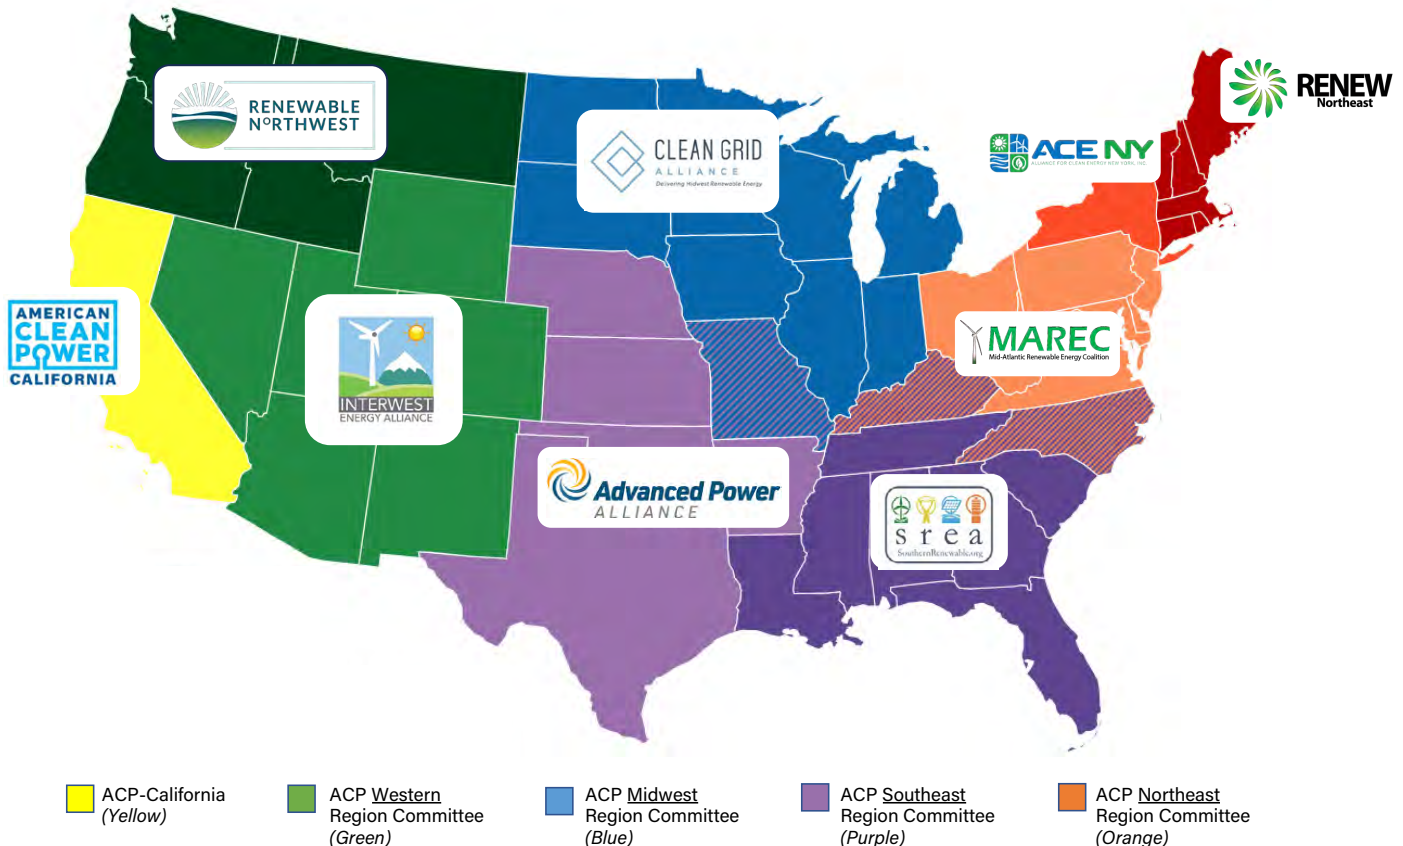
RENEWABLE NORTHWEST

CLEAN GRID ALLIANCE
Delivering Midwest Renewable Energy

RENEW Northeast

ACE NY
ALLIANCE FOR CLEAN ENERGY NEW YORK, INC.

AMERICAN CLEAN POWER CALIFORNIA

INTERWEST ENERGY ALLIANCE

MAREC
Mid-Atlantic Renewable Energy Coalition

Advanced Power ALLIANCE

srea
SouthernRenewable.org

ACP-California
(Yellow)

ACP Western Region Committee
(Green)

ACP Midwest Region Committee
(Blue)

ACP Southeast Region Committee
(Purple)

ACP Northeast Region Committee
(Orange)